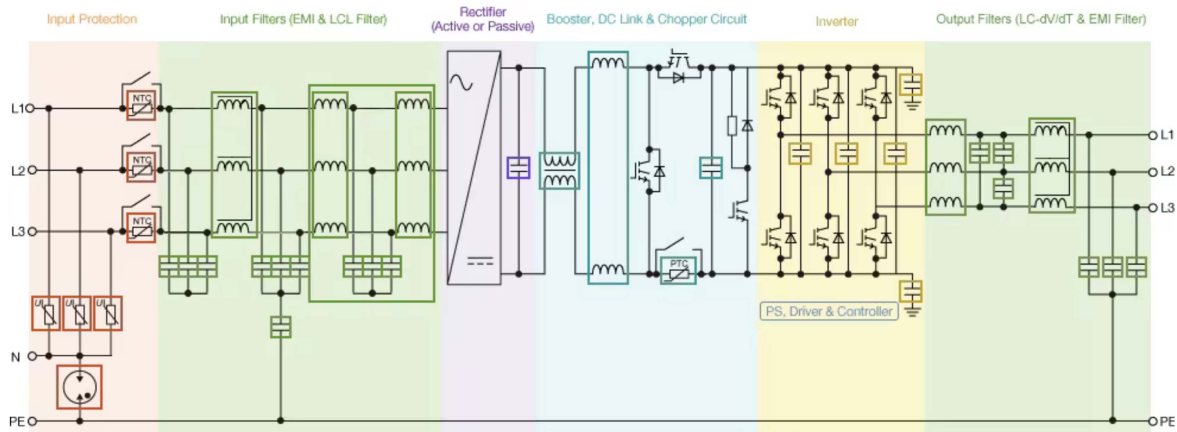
Input Protection

Input Filters (EMI & LCL Filter)

Rectifier (Active or Passive)

Booster, DC Link & Chopper Circuit

Inverter

Output Filters (LC-dV/dT & EMI Filter)

L1
L2
L3
N
PE

NTC
NTC
NTC

U|I
U|I
U|I

PTC

PS, Driver & Controller

L1
L2
L3
PE